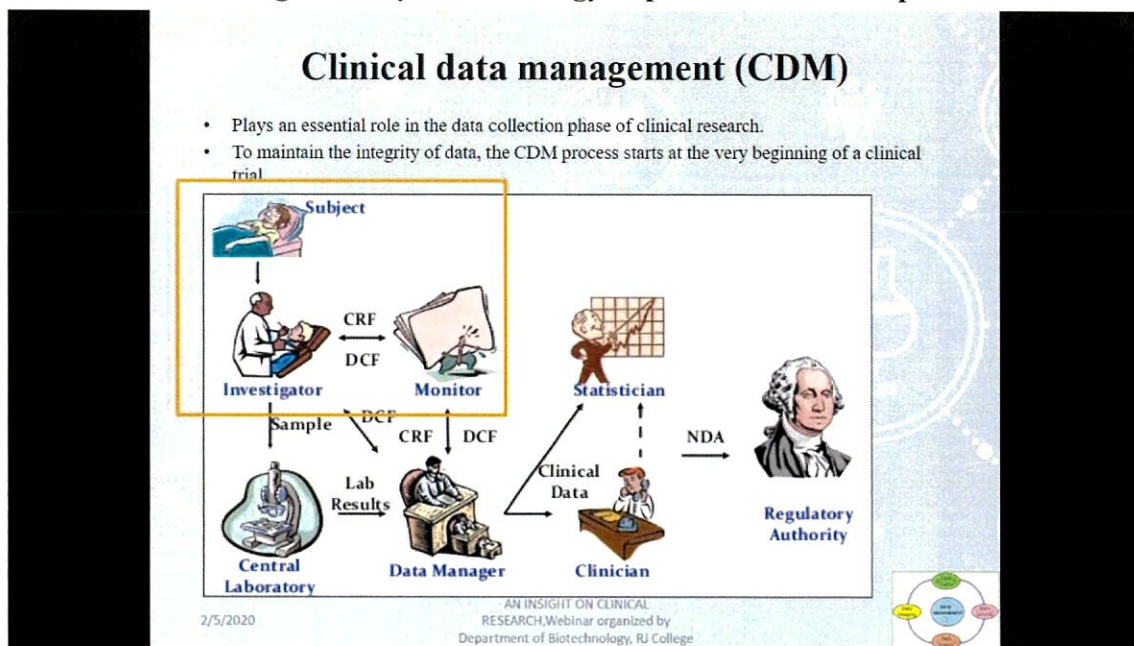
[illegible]

Clinical data management (CDM)

• Plays an essential role in the data collection phase of clinical research.
• To maintain the integrity of data, the CDM process starts at the very beginning of a clinical trial

Subject

CRF
DCF
Investigator
Monitor
Sample
DCF
CRF
DCF
Statistician
NDA
Clinical Data
Lab Results
Central Laboratory
Data Manager
Clinician
Regulatory Authority

2/5/2020

AN INSIGHT ON CLINICAL RESEARCH,Webinar organized by Department of Biotechnology, RJ College